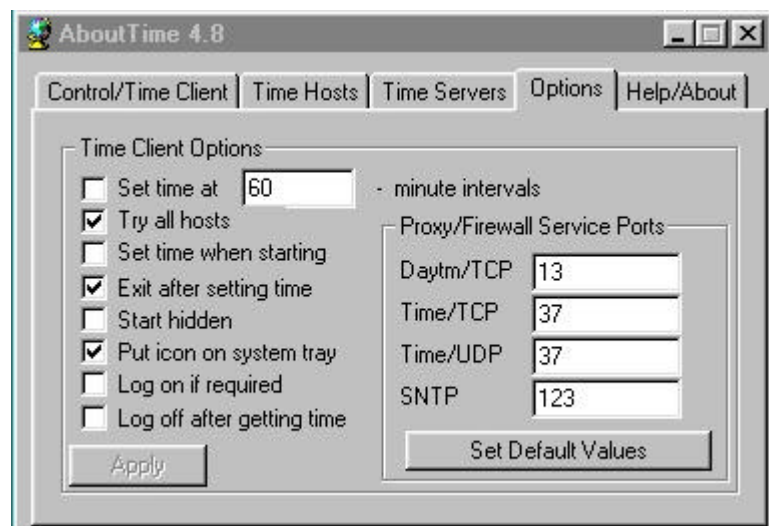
AboutTime 4.8

Control/Time Client | Time Hosts | Time Servers | Options | Help/About

Time Client Options

Set time at 60 - minute intervals

Try all hosts

Set time when starting

Exit after setting time

Start hidden

Put icon on system tray

Log on if required

Log off after getting time

Apply

Proxy/Firewall Service Ports

Daytm/TCP 13

Time/TCP 37

Time/UDP 37

SNTP 123

Set Default Values